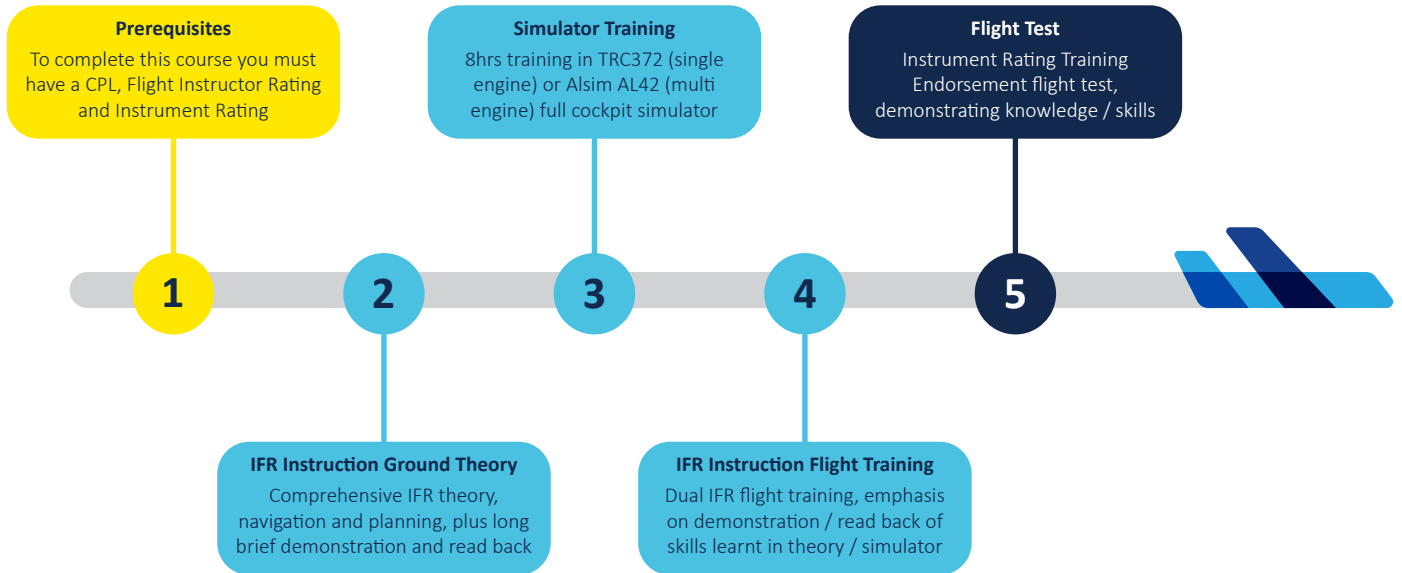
Prerequisites
To complete this course you must have a CPL, Flight Instructor Rating and Instrument Rating

1

IFR Instruction Ground Theory
Comprehensive IFR theory, navigation and planning, plus long brief demonstration and read back

2

Simulator Training
8hrs training in TRC372 (single engine) or Alsim AL42 (multi engine) full cockpit simulator

3

IFR Instruction Flight Training
Dual IFR flight training, emphasis on demonstration / read back of skills learnt in theory / simulator

4

Flight Test
Instrument Rating Training Endorsement flight test, demonstrating knowledge / skills

5